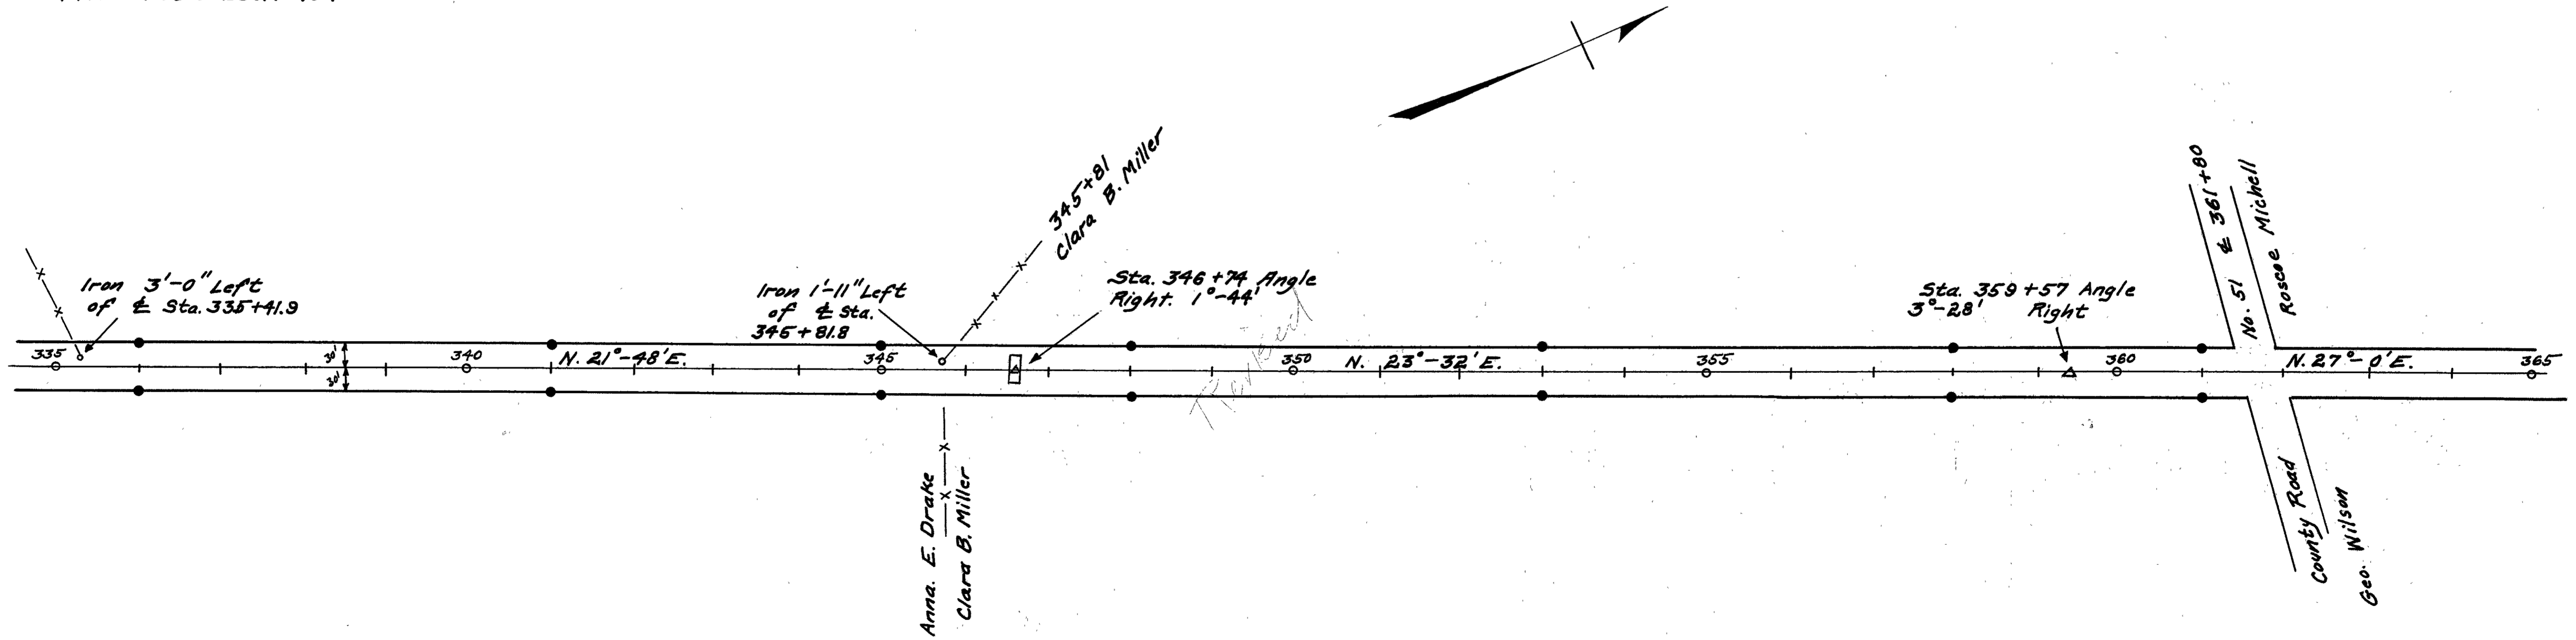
345+81
Clara B. Miller

Iron 3'-0" Left of ℄ Sta. 335+41.9

Iron 1'-11" Left of ℄ Sta. 345+81.8

Sta. 346+74 Angle Right. 1°-44'

Sta. 359+57 Angle 3°-28' Right

No. 51 ℄ 361+80

Roscoe Michell

335

30'

30'

340

N. 21°-48' E.

345

350

N. 23°-32' E.

355

360

N. 27°-0' E.

365

Traced

Anna. E. Drake
Clara B. Miller

County Road

Geo. Wilson